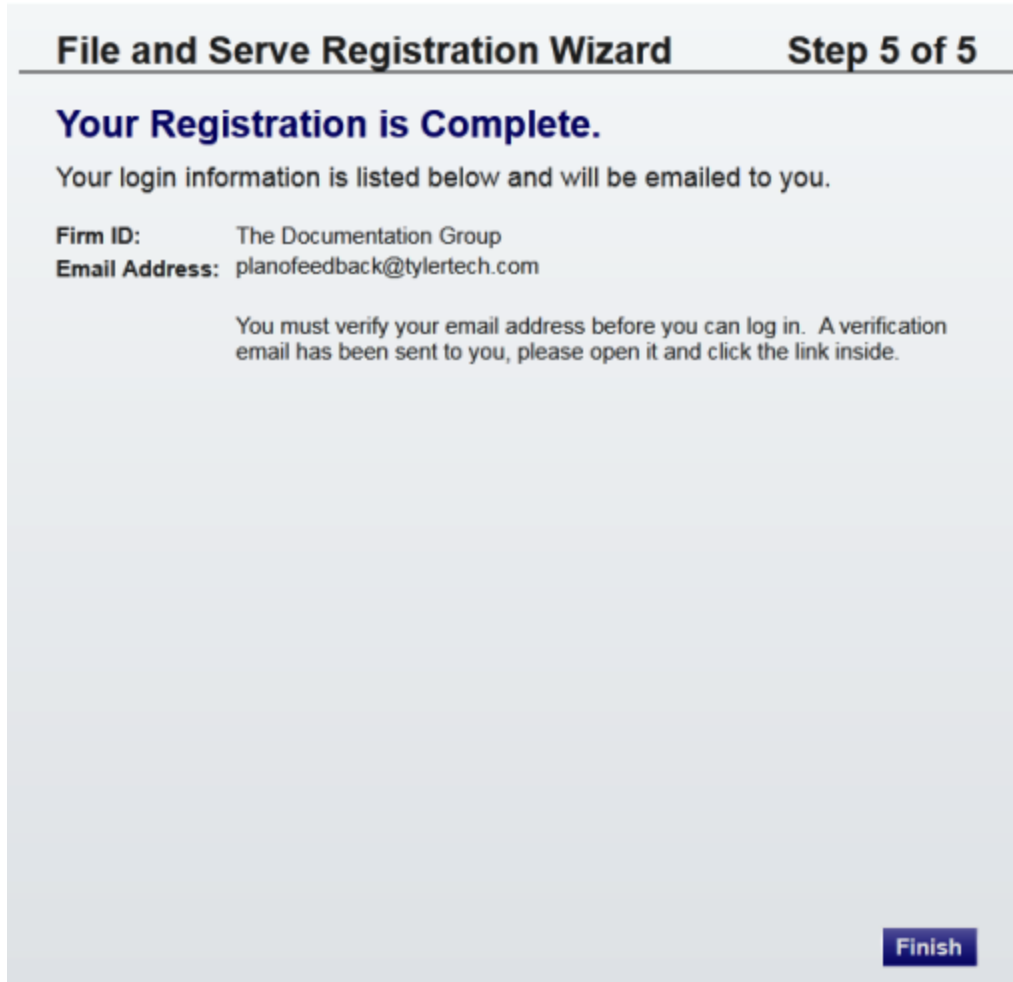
File and Serve Registration Wizard Step 5 of 5

Your Registration is Complete.

Your login information is listed below and will be emailed to you.

Firm ID: The Documentation Group
Email Address: planofeedback@tylertech.com

You must verify your email address before you can log in. A verification email has been sent to you, please open it and click the link inside.

Finish